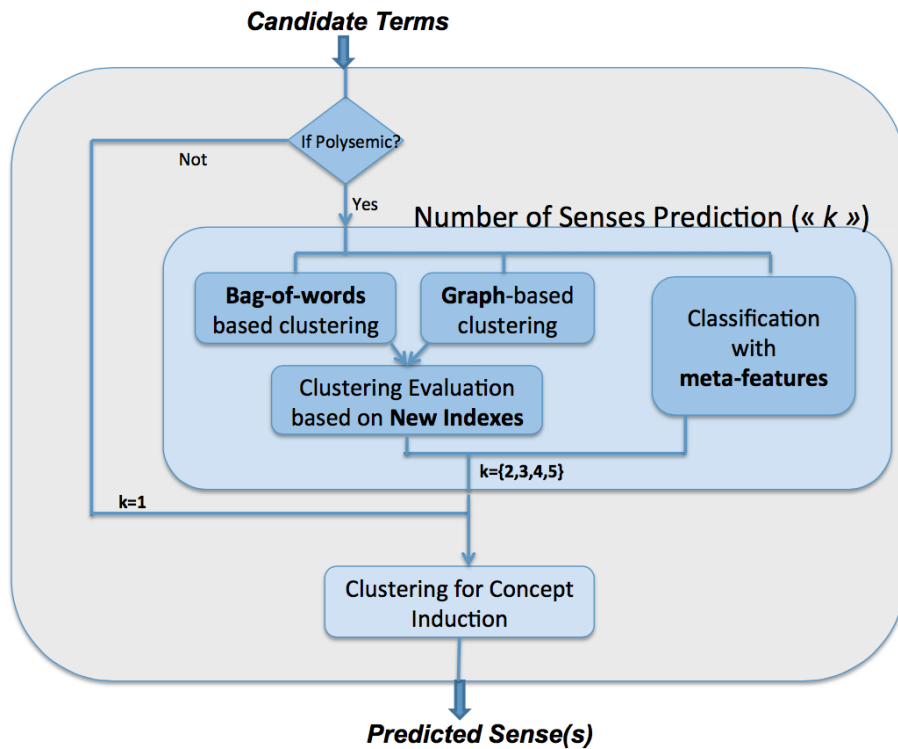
Candidate Terms

If Polysemic?

Not

Yes

Number of Senses Prediction (« k »)

Bag-of-words based clustering

Graph-based clustering

Classification with meta-features

Clustering Evaluation based on New Indexes

k={2,3,4,5}

k=1

Clustering for Concept Induction

Predicted Sense(s)